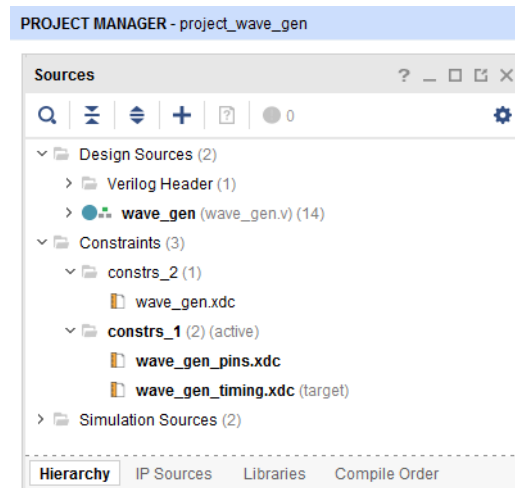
PROJECT MANAGER - project_wave_gen

Sources

? _ □ ☐ ✕

0

Design Sources (2)

Verilog Header (1)

wave_gen (wave_gen.v) (14)

Constraints (3)

constrs_2 (1)

wave_gen.xdc

constrs_1 (2) (active)

wave_gen_pins.xdc

wave_gen_timing.xdc (target)

Simulation Sources (2)

Hierarchy IP Sources Libraries Compile Order